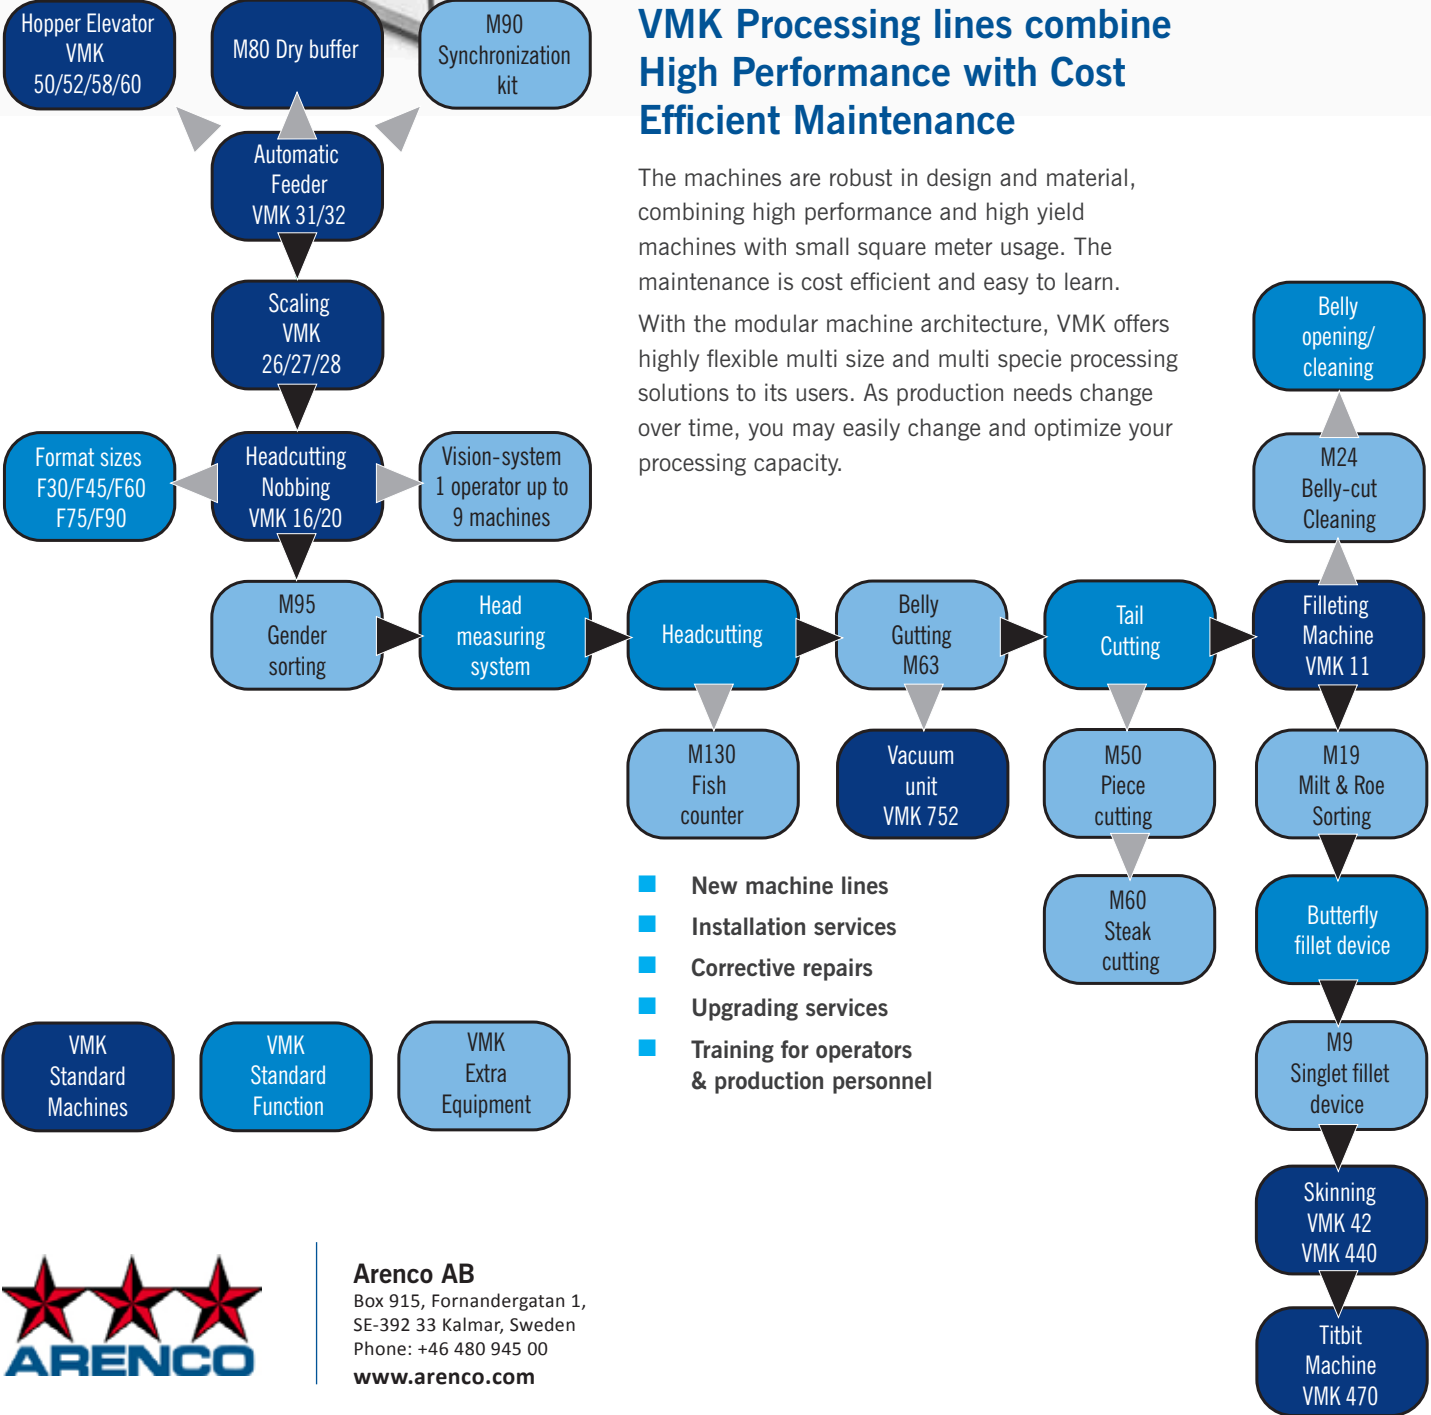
Hopper Elevator VMK 50/52/58/60

M80 Dry buffer

M90 Synchronization kit

Automatic Feeder VMK 31/32

Scaling VMK 26/27/28

Format sizes F30/F45/F60 F75/F90

Headcutting Nobbing VMK 16/20

Vision-system 1 operator up to 9 machines

M95 Gender sorting

Head measuring system

Headcutting

Belly Gutting M63

Tail Cutting

Filleting Machine VMK 11

M130 Fish counter

Vacuum unit VMK 752

M50 Piece cutting

M60 Steak cutting

M19 Milt & Roe Sorting

Butterfly fillet device

M9 Singlet fillet device

Skinning VMK 42 VMK 440

Titbit Machine VMK 470

Belly opening/ cleaning

M24 Belly-cut Cleaning

# VMK Processing lines combine High Performance with Cost Efficient Maintenance

The machines are robust in design and material, combining high performance and high yield machines with small square meter usage. The maintenance is cost efficient and easy to learn.

With the modular machine architecture, VMK offers highly flexible multi size and multi specie processing solutions to its users. As production needs change over time, you may easily change and optimize your processing capacity.

- New machine lines
- Installation services
- Corrective repairs
- Upgrading services
- Training for operators & production personnel

VMK Standard Machines

VMK Standard Function

VMK Extra Equipment

ARENCO

Arenco AB
Box 915, Fornandergatan 1,
SE-392 33 Kalmar, Sweden
Phone: +46 480 945 00
www.arenco.com